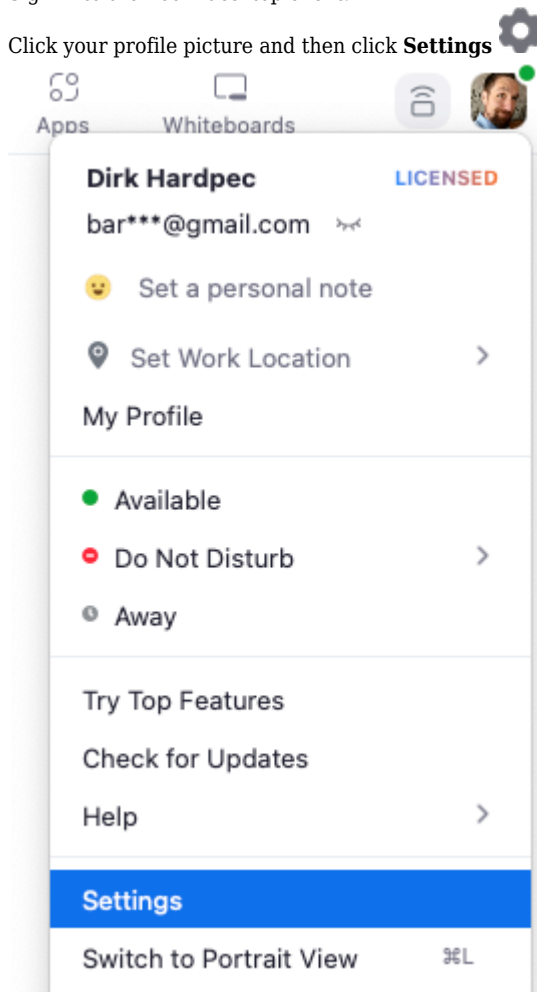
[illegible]

Click your profile picture and then click **Settings**

Apps
Whiteboards

Dirk Hardpec
LICENSED
bar***@gmail.com

Set a personal note

Set Work Location
My Profile

Available
Do Not Disturb
Away

Try Top Features
Check for Updates
Help

Settings
Switch to Portrait View ⌘L